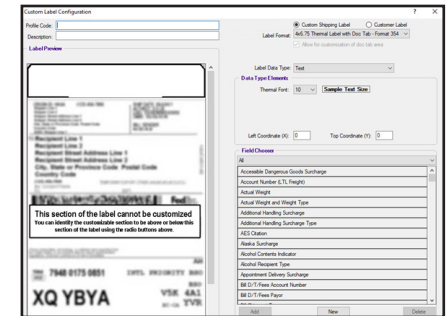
Custom Label Configuration

? X

Profile Code:
Description:

Label Preview

Custom Shipping Label
Custom Label

Label Format: 4x6.75 Thermal Label with Doc Tab - Format 354

Allow for customization of doc tab area

Label Data Type: Text

Data Type Elements

Thermal Font: 10

Sample Text Size

Left Coordinate (X): 0

Top Coordinate (Y): 0

Field Chooser

All

Accessible Dangerous Goods Surcharge
Account Number (LTL Freight)
Actual Weight
Actual Weight and Weight Type
Additional Handling Surcharge
Additional Handling Surcharge Type
AES Citation
Alaska Surcharge
Alcohol Contents Indicator
Alcohol Recipient Type
Appointment Delivery Surcharge
Bill D/T/Fees Account Number
Bill D/T/Fees Payor

Recipient Line 1
Recipient Line 2
Recipient Street Address Line 1
Recipient Street Address Line 2
City, State or Province Code Postal Code
Country Code

This section of the label cannot be customized
You can identify the customizable section to be above or below this section of the label using the radio buttons above.

7948 0175 0851
INTL PRIORITY BSO

XQ YBYA

Add
New
Delete